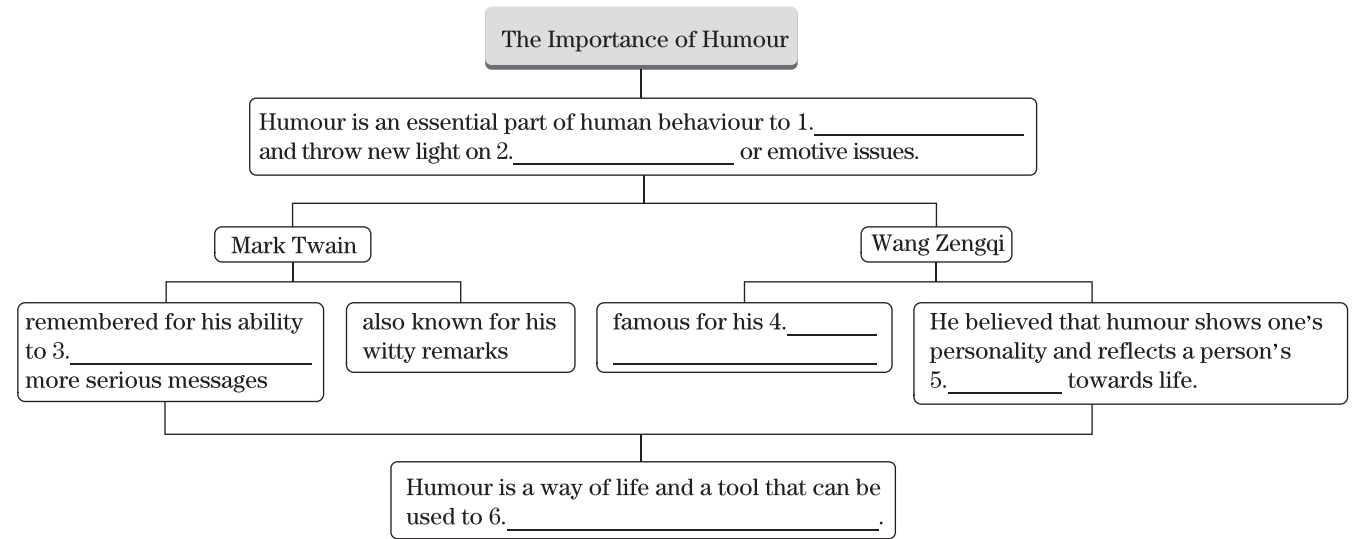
The Importance of Humour

Humour is an essential part of human behaviour to 1.\_\_\_\_\_\_\_\_\_\_\_\_\_\_\_\_ and throw new light on 2.\_\_\_\_\_\_\_\_\_\_\_\_\_\_\_\_ or emotive issues.

Mark Twain

Wang Zengqi

remembered for his ability to 3.\_\_\_\_\_\_\_\_\_\_\_\_\_\_\_\_ more serious messages

also known for his witty remarks

famous for his 4.\_\_\_\_\_\_\_\_ \_\_\_\_\_\_\_\_\_\_\_\_\_\_\_\_

He believed that humour shows one's personality and reflects a person's 5.\_\_\_\_\_\_\_\_\_\_ towards life.

Humour is a way of life and a tool that can be used to 6.\_\_\_\_\_\_\_\_\_\_\_\_\_\_\_\_\_\_\_\_\_\_\_\_.